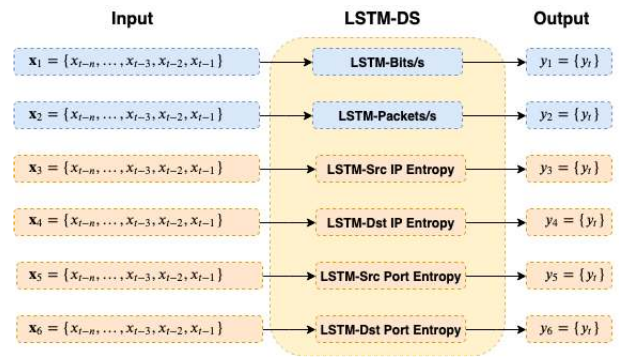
Input

LSTM-DS

Output

$\mathbf{x}_1 = \{x_{t-n}, \ldots, x_{t-3}, x_{t-2}, x_{t-1}\}$

LSTM-Bits/s

$y_1 = \{y_t\}$

$\mathbf{x}_2 = \{x_{t-n}, \ldots, x_{t-3}, x_{t-2}, x_{t-1}\}$

LSTM-Packets/s

$y_2 = \{y_t\}$

$\mathbf{x}_3 = \{x_{t-n}, \ldots, x_{t-3}, x_{t-2}, x_{t-1}\}$

LSTM-Src IP Entropy

$y_3 = \{y_t\}$

$\mathbf{x}_4 = \{x_{t-n}, \ldots, x_{t-3}, x_{t-2}, x_{t-1}\}$

LSTM-Dst IP Entropy

$y_4 = \{y_t\}$

$\mathbf{x}_5 = \{x_{t-n}, \ldots, x_{t-3}, x_{t-2}, x_{t-1}\}$

LSTM-Src Port Entropy

$y_5 = \{y_t\}$

$\mathbf{x}_6 = \{x_{t-n}, \ldots, x_{t-3}, x_{t-2}, x_{t-1}\}$

LSTM-Dst Port Entropy

$y_6 = \{y_t\}$